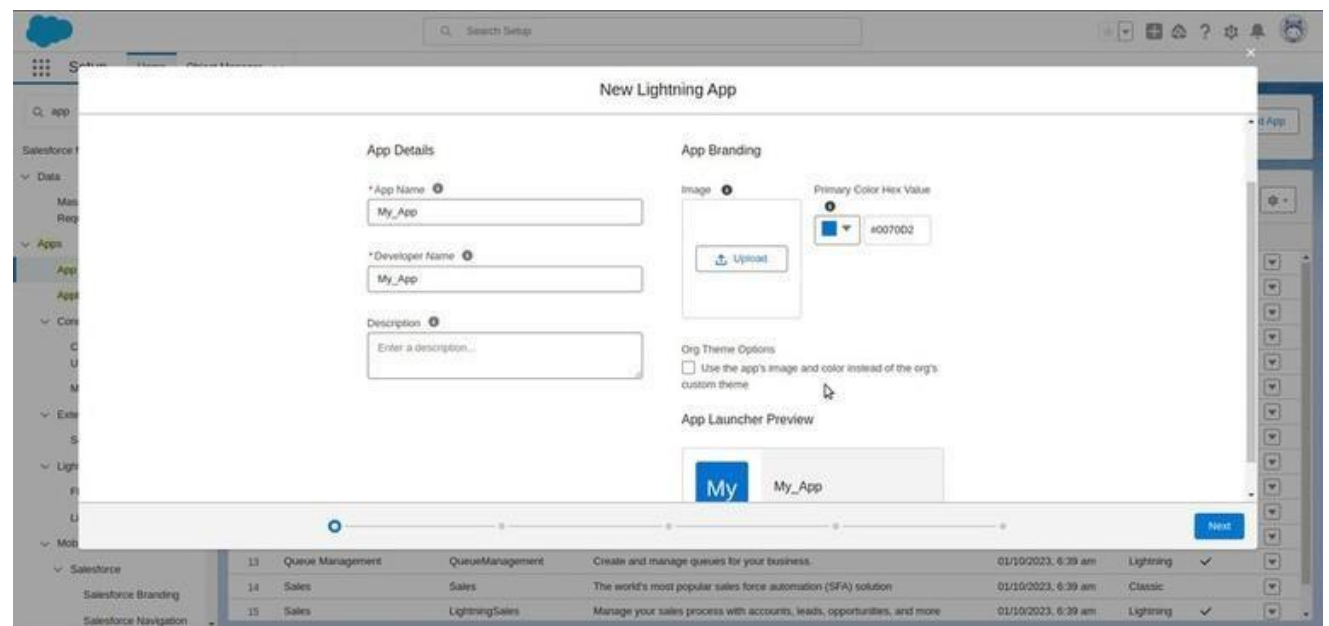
Search Setup

Setup

New Lightning App

App Details

*App Name
My_App

*Developer Name
My_App

Description
Enter a description...

App Branding

Image
Upload

Primary Color Hex Value
#0070D2

Org Theme Options
Use the app's image and color instead of the org's custom theme

App Launcher Preview

My
My_App

Next

Q app
Salesforce
Data
Apps
App
Salesforce
Salesforce Branding
Salesforce Navigation

| 13 | Queue Management | QueueManagement | Create and manage queues for your business. | 01/10/2023, 6:39 am | Lightning | ✓ |
|---|---|---|---|---|---|---|
| 14 | Sales | Sales | The world's most popular sales force automation (SFA) solution | 01/10/2023, 6:39 am | Classic | |
| 15 | Sales | LightningSales | Manage your sales process with accounts, leads, opportunities, and more | 01/10/2023, 6:39 am | Lightning | ✓ |